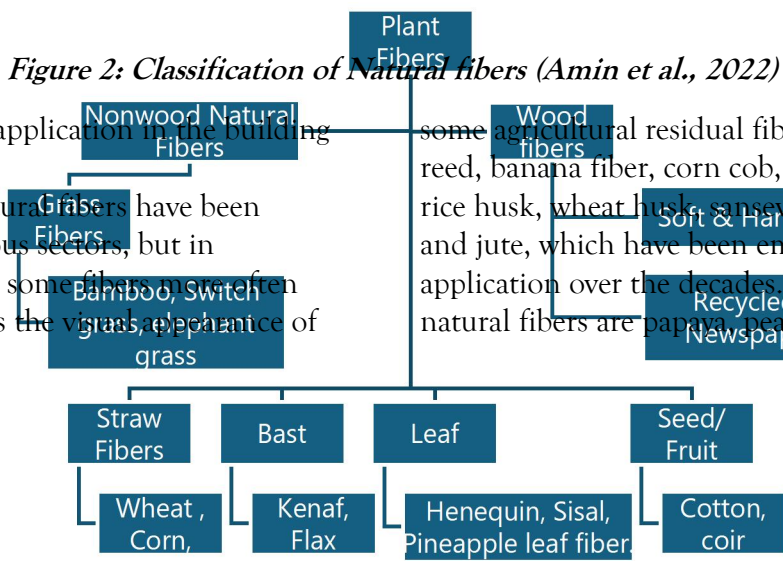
Plant Fibers

Figure 2: Classification of Natural fibers (Amin et al., 2022)

Nonwood Natural Fibers

Wood fibers

application in the building

some agricultural residual fib

reed, banana fiber, corn cob,

Grass Fibers

ural fibers have been

rice husk, wheat husk, sansev

Soft & Har

us sectors, but in

and jute, which have been en

some fibers more often

application over the decades.

Bamboo, Switch grass, Elephant grass

s the visual appearance of

natural fibers are papaya, pea

Recycled Newspap

Straw Fibers

Bast

Leaf

Seed/ Fruit

Wheat , Corn,

Kenaf, Flax

Henequin, Sisal, Pineapple leaf fiber.

Cotton, coir